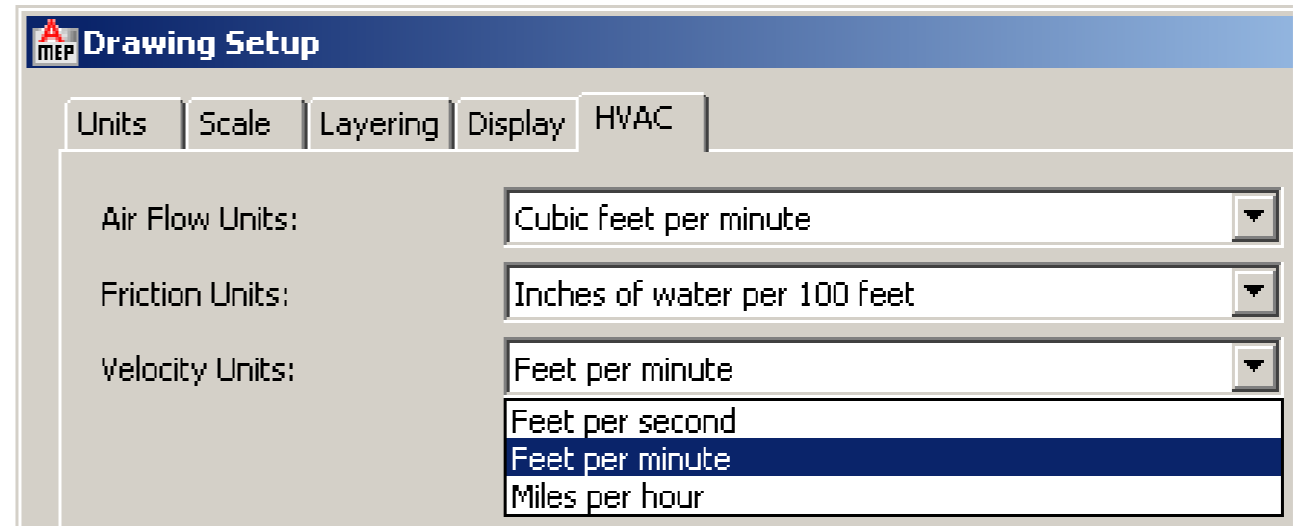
A MEP Drawing Setup

Units | Scale | Layering | Display | HVAC

Air Flow Units: Cubic feet per minute

Friction Units: Inches of water per 100 feet

Velocity Units: Feet per minute

Feet per second
Feet per minute
Miles per hour